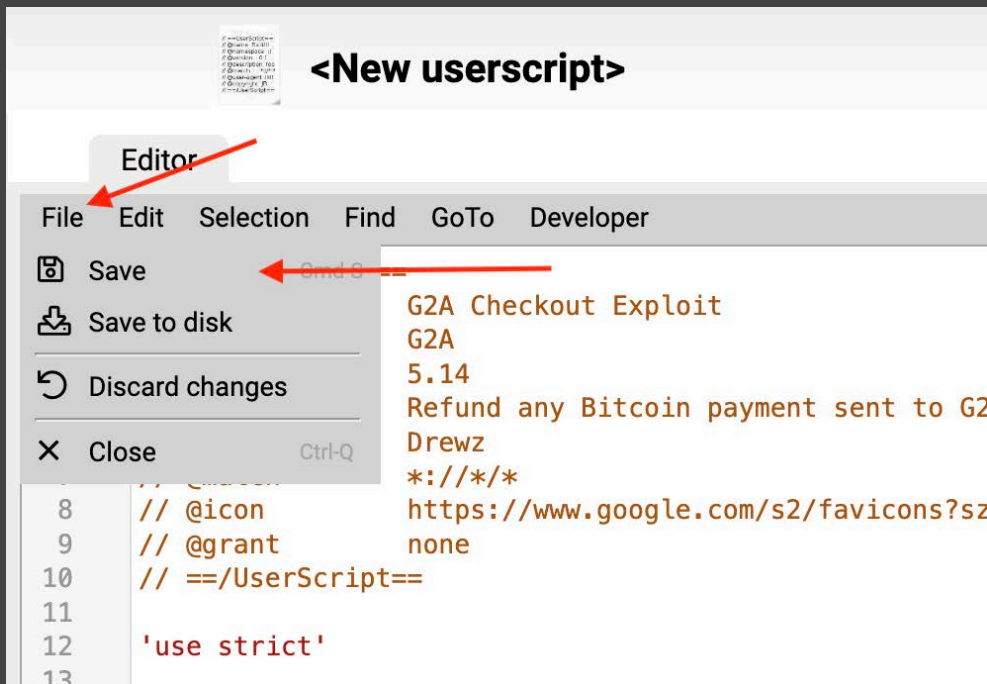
<New userscript>

Editor

File Edit Selection Find GoTo Developer

Save Cmd-S
Save to disk
Discard changes
Close Ctrl-Q

==
G2A Checkout Exploit
G2A
5.14
Refund any Bitcoin payment sent to G2
Drewz
*://*/*
8 // @icon https://www.google.com/s2/favicons?sz
9 // @grant none
10 // ==/UserScript==
11
12 'use strict'
13